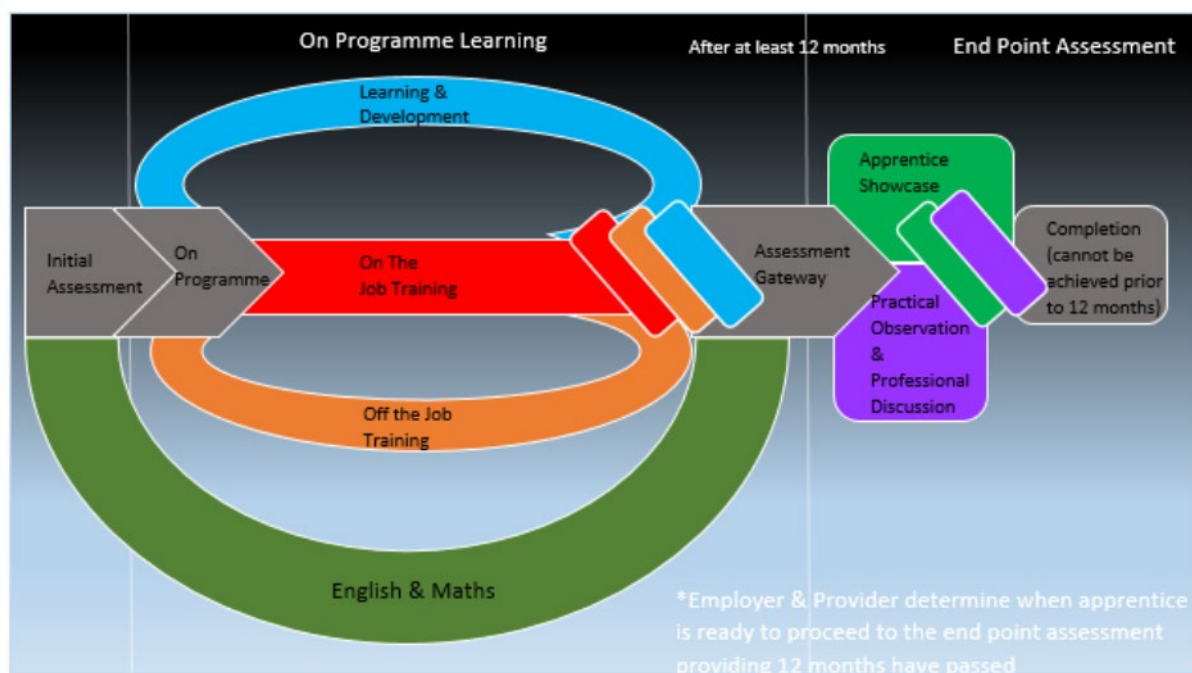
On Programme Learning

After at least 12 months

End Point Assessment

Learning & Development

Initial Assessment

On Programme

On The Job Training

Off the Job Training

English & Maths

Assessment Gateway

Apprentice Showcase

Practical Observation & Professional Discussion

Completion (cannot be achieved prior to 12 months)

*Employer & Provider determine when apprentice is ready to proceed to the end point assessment providing 12 months have passed